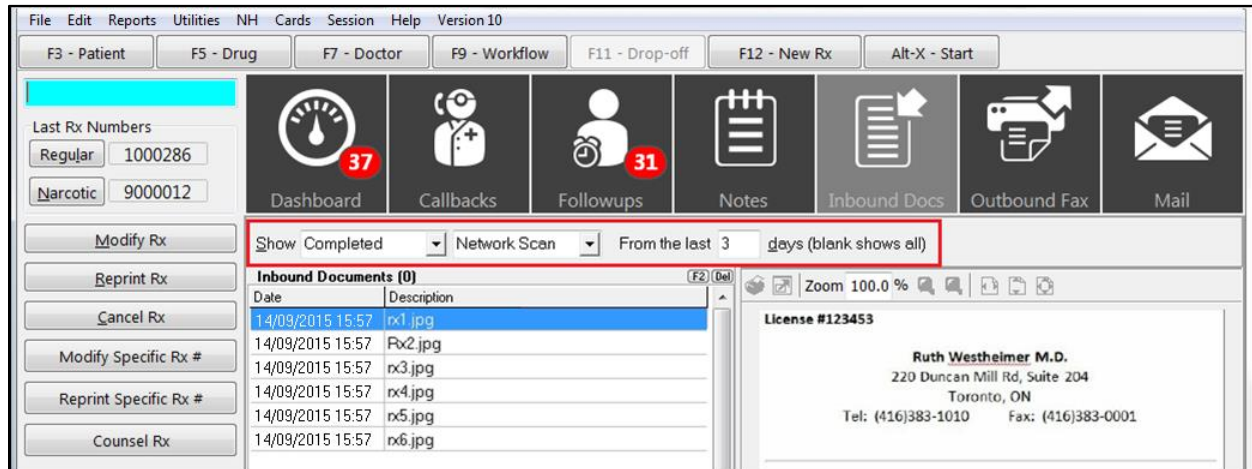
File Edit Reports Utilities NH Cards Session Help Version 10

F3 - Patient | F5 - Drug | F7 - Doctor | F9 - Workflow | F11 - Drop-off | F12 - New Rx | Alt-X - Start

Last Rx Numbers
Regular 1000286
Narcotic 9000012

37
Dashboard
Callbacks
31
Followups
Notes
Inbound Docs
Outbound Fax
Mail

Show Completed | Network Scan | From the last 3 days (blank shows all)

Modify Rx
Reprint Rx
Cancel Rx
Modify Specific Rx #
Reprint Specific Rx #
Counsel Rx

Inbound Documents (0) F2 Del

| Date | Description |
|---|---|
| 14/09/2015 15:57 | rx1.jpg |
| 14/09/2015 15:57 | Rx2.jpg |
| 14/09/2015 15:57 | rx3.jpg |
| 14/09/2015 15:57 | rx4.jpg |
| 14/09/2015 15:57 | rx5.jpg |
| 14/09/2015 15:57 | rx6.jpg |

Zoom 100.0 %

License #123453

Ruth Westheimer M.D.
220 Duncan Mill Rd, Suite 204
Toronto, ON
Tel: (416)383-1010 Fax: (416)383-0001